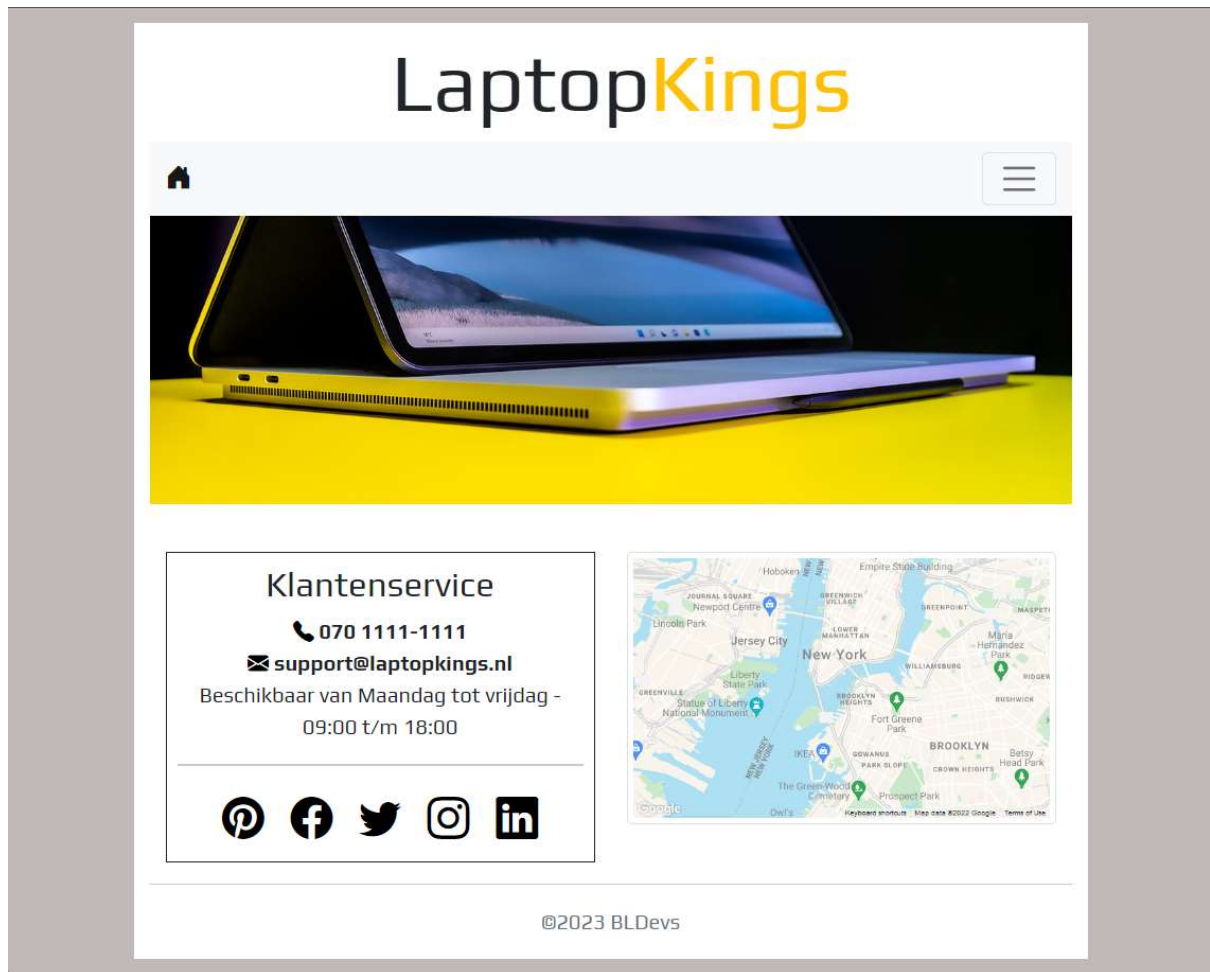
LaptopKings

Klantenservice

070 1111-1111

support@laptopkings.nl

Beschikbaar van Maandag tot vrijdag - 09:00 t/m 18:00

Hoboken
Empire State Building
JOURNAL SQUARE
Newport Centre
GREENWICH VILLAGE
GREENPOINT
MASPETH
Lincoln Park
Jersey City
LOWER MANHATTAN
Maria Hernandez Park
New York
WILLIAMSBURG
RIDGEWOOD
Liberty State Park
GREENVILLE
Statue of Liberty National Monument
BROOKLYN HEIGHTS
BUSHWICK
Fort Greene Park
BROOKLYN
IKEA
GOWANUS
Betsy Head Park
PARK SLOPE
CROWN HEIGHTS
The Green-Wood Cemetery
Prospect Park
Owl's
Google
Keyboard shortcuts
Map data ©2022 Google
Terms of Use

©2023 BLDevs